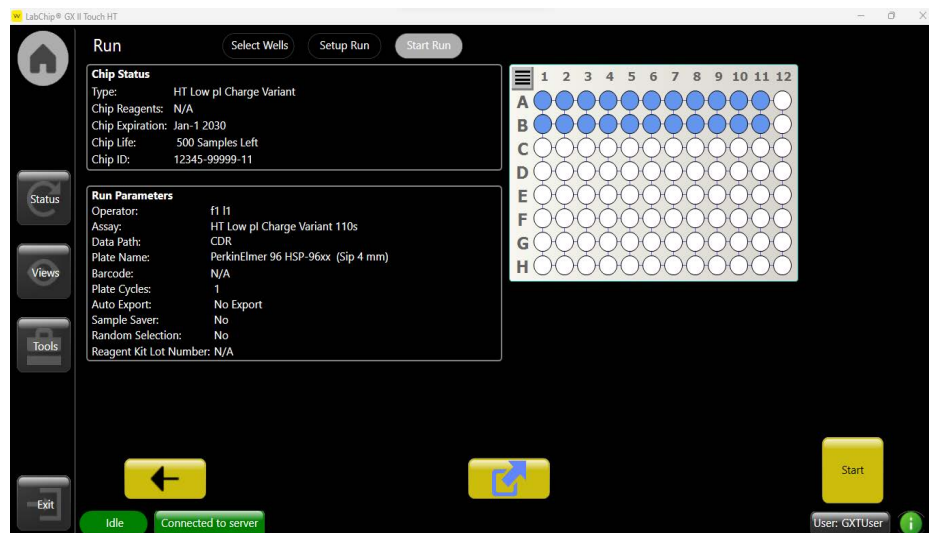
LabChip® GX II Touch HT

Run

Select Wells

Setup Run

Start Run

Chip Status
Type: HT Low pI Charge Variant
Chip Reagents: N/A
Chip Expiration: Jan-1 2030
Chip Life: 500 Samples Left
Chip ID: 12345-99999-11

Run Parameters
Operator: f1 l1
Assay: HT Low pI Charge Variant 110s
Data Path: CDR
Plate Name: PerkinElmer 96 HSP-96xx (Sip 4 mm)
Barcode: N/A
Plate Cycles: 1
Auto Export: No Export
Sample Saver: No
Random Selection: No
Reagent Kit Lot Number: N/A

1 2 3 4 5 6 7 8 9 10 11 12
A
B
C
D
E
F
G
H

Status

Views

Tools

Exit

Start

Idle

Connected to server

User: GXTUser